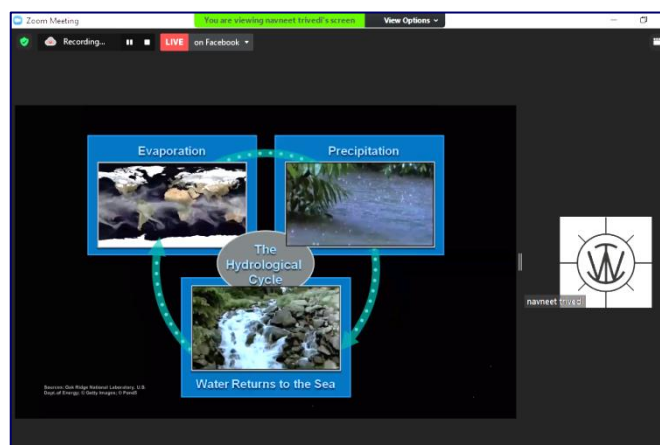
Zoom Meeting

You are viewing navneet trivedi's screen

View Options

Recording...

LIVE

on Facebook

Evaporation

Precipitation

The Hydrological Cycle

Water Returns to the Sea

Sources: Oak Ridge National Laboratory, U.S. Dept. of Energy; © Getty Images; © PunchStock

navneet trivedi